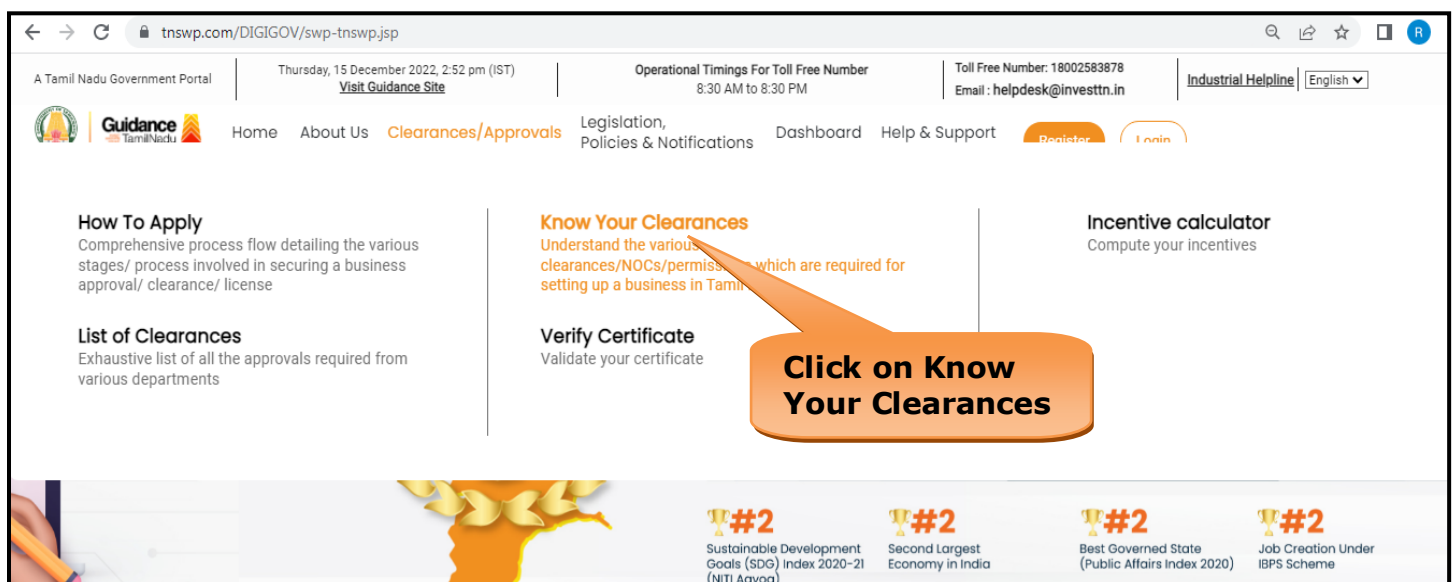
tnswp.com/DIGIGOV/swp-tnswp.jsp

A Tamil Nadu Government Portal

Thursday, 15 December 2022, 2:52 pm (IST)
Visit Guidance Site

Operational Timings For Toll Free Number
8:30 AM to 8:30 PM

Toll Free Number: 18002583878
Email : helpdesk@investtn.in

Industrial Helpline

English

Guidance TamilNadu

Home About Us Clearances/Approvals Legislation, Policies & Notifications Dashboard Help & Support Register Login

How To Apply
Comprehensive process flow detailing the various stages/ process involved in securing a business approval/ clearance/ license

List of Clearances
Exhaustive list of all the approvals required from various departments

Know Your Clearances
Understand the various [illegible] clearances/NOCs/permiss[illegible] which are required for setting up a business in Tami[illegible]

Verify Certificate
Validate your certificate

Incentive calculator
Compute your incentives

Click on Know Your Clearances

#2
Sustainable Development Goals (SDG) Index 2020-21 (NITI Aayog)

#2
Second Largest Economy in India

#2
Best Governed State (Public Affairs Index 2020)

#2
Job Creation Under IBPS Scheme